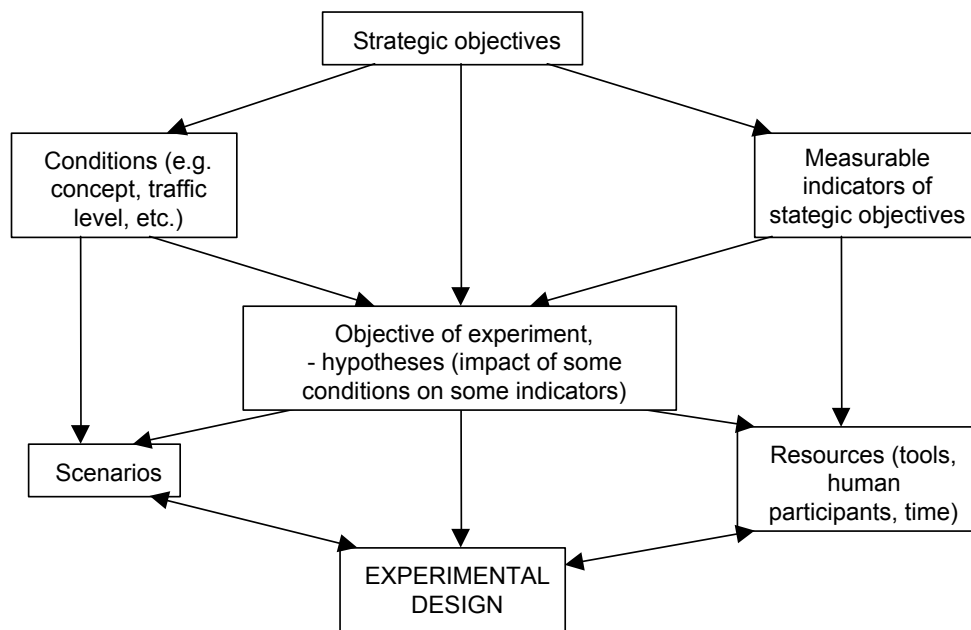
Strategic objectives

Conditions (e.g. concept, traffic level, etc.)

Measurable indicators of stategic objectives

Objective of experiment,
- hypotheses (impact of some conditions on some indicators)

Scenarios

Resources (tools, human participants, time)

EXPERIMENTAL DESIGN